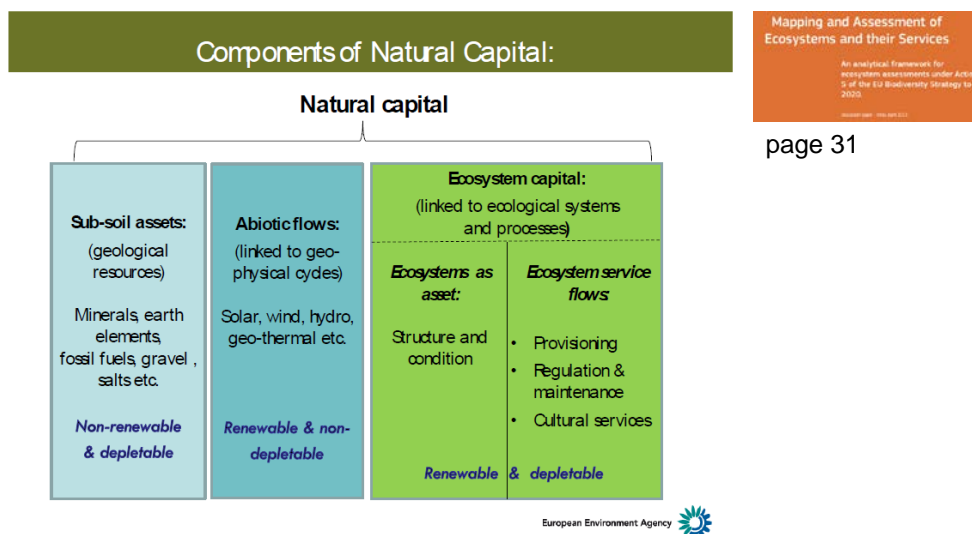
Components of Natural Capital:

Mapping and Assessment of Ecosystems and their Services

An analytical framework for ecosystem assessments under Acti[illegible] 5 of the EU Biodiversity Strategy to 2020.

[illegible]

page 31

Natural capital

Sub-soil assets:
(geological resources)

Minerals, earth elements, fossil fuels, gravel, salts etc.

Non-renewable & depletable

Abiotic flows:
(linked to geo-physical cycles)

Solar, wind, hydro, geo-thermal etc.

Renewable & non-depletable

Ecosystem capital:
(linked to ecological systems and processes)

Ecosystems as asset:

Structure and condition

Ecosystem service flows:

• Provisioning
• Regulation & maintenance
• Cultural services

Renewable & depletable

European Environment Agency